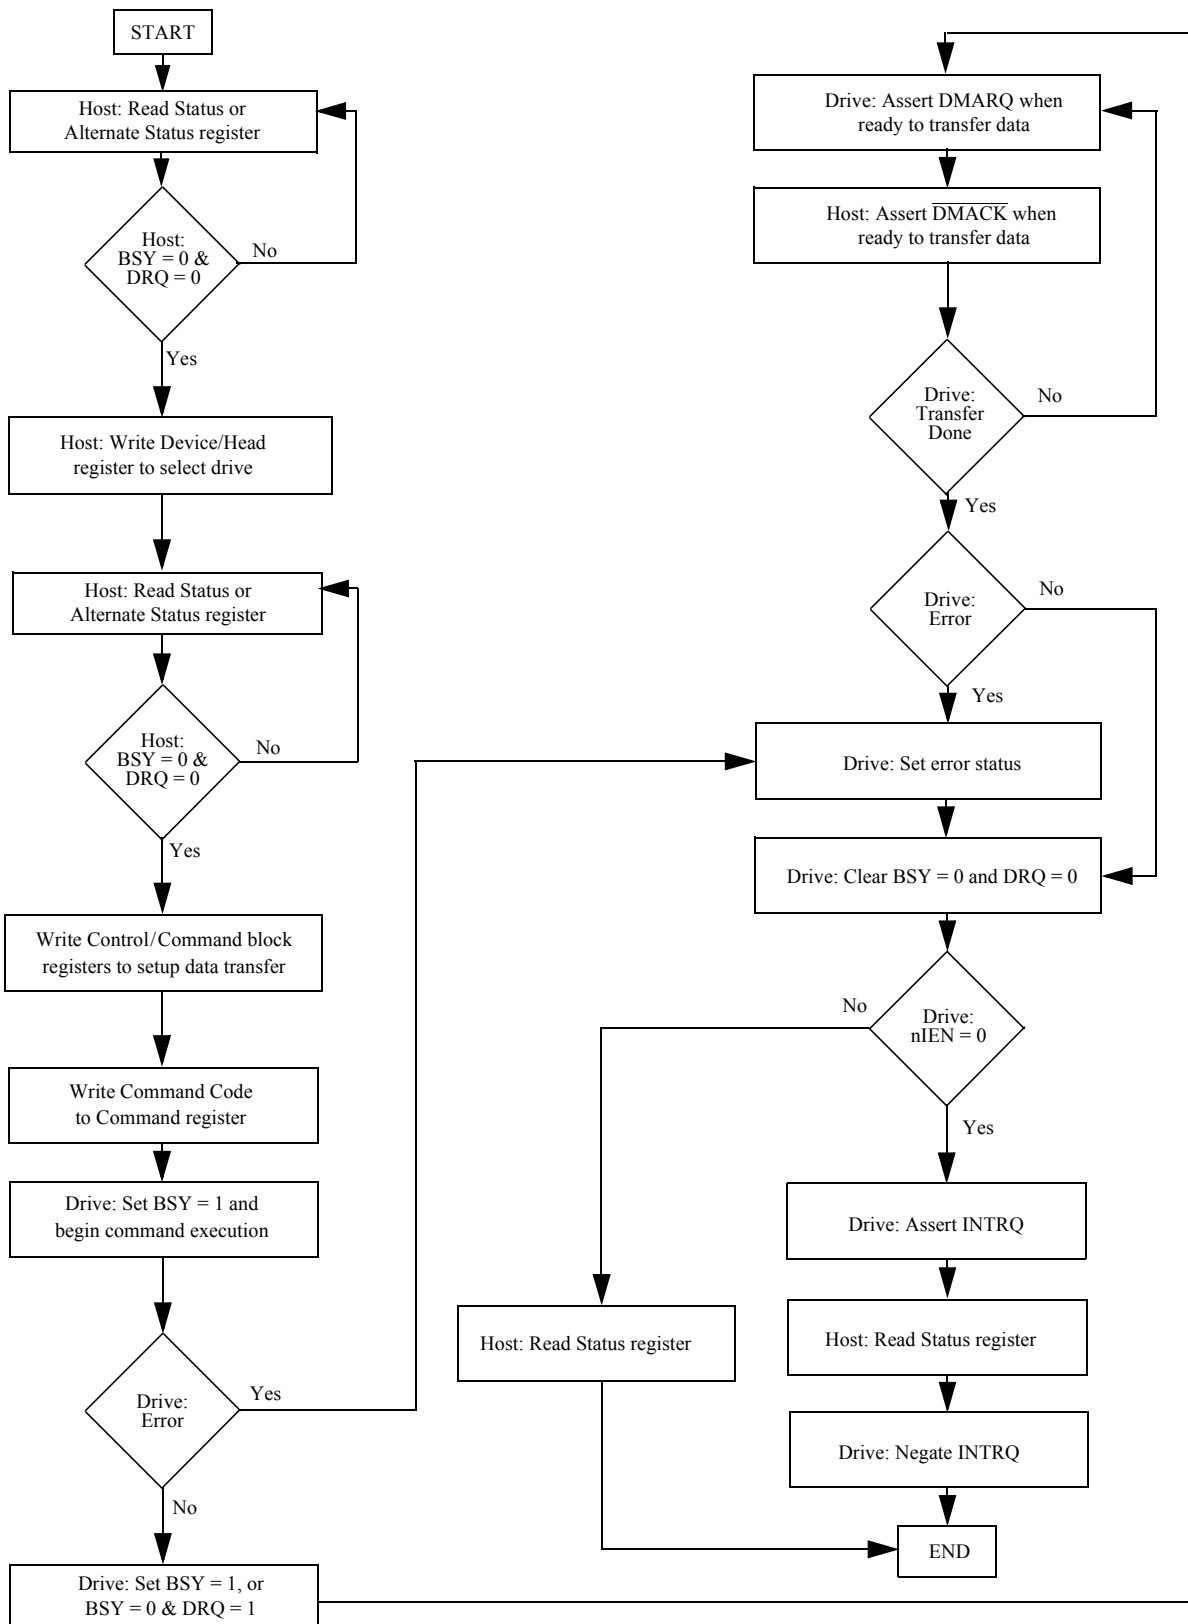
START

Host: Read Status or Alternate Status register

Host: BSY = 0 & DRQ = 0

No

Yes

Host: Write Device/Head register to select drive

Host: Read Status or Alternate Status register

Host: BSY = 0 & DRQ = 0

No

Yes

Write Control/Command block registers to setup data transfer

Write Command Code to Command register

Drive: Set BSY = 1 and begin command execution

Drive: Error

Yes

No

Drive: Set BSY = 1, or BSY = 0 & DRQ = 1

Drive: Assert DMARQ when ready to transfer data

Host: Assert $\overline{DMACK}$ when ready to transfer data

Drive: Transfer Done

No

Yes

Drive: Error

No

Yes

Drive: Set error status

Drive: Clear BSY = 0 and DRQ = 0

Drive: nIEN = 0

No

Yes

Drive: Assert INTRQ

Host: Read Status register

Host: Read Status register

Drive: Negate INTRQ

END